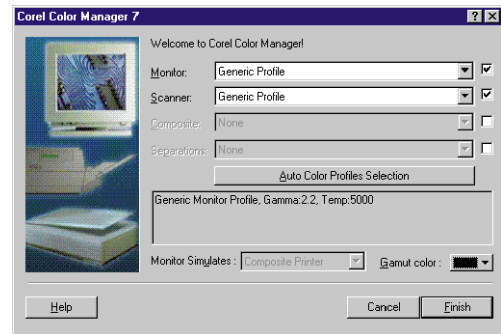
Corel Color Manager 7

?

Welcome to Corel Color Manager!

Monitor: Generic Profile

Scanner: Generic Profile

Composite: None

Separations: None

Auto Color Profiles Selection

Generic Monitor Profile, Gamma:2.2, Temp:5000

Monitor Simulates : Composite Printer

Gamut color :

Help

Cancel

Finish